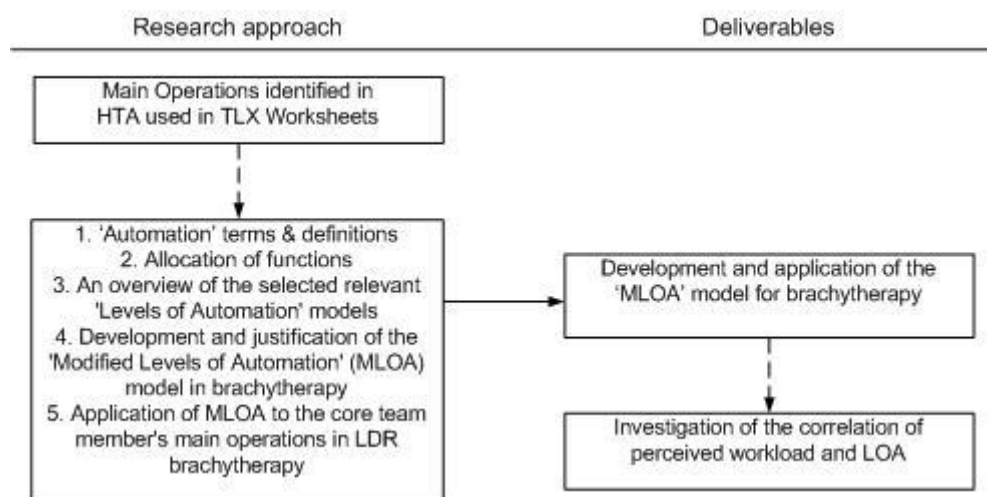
Research approach

Deliverables

Main Operations identified in HTA used in TLX Worksheets

1. 'Automation' terms & definitions
2. Allocation of functions
3. An overview of the selected relevant 'Levels of Automation' models
4. Development and justification of the 'Modified Levels of Automation' (MLOA) model in brachytherapy
5. Application of MLOA to the core team member's main operations in LDR brachytherapy

Development and application of the 'MLOA' model for brachytherapy

Investigation of the correlation of perceived workload and LOA